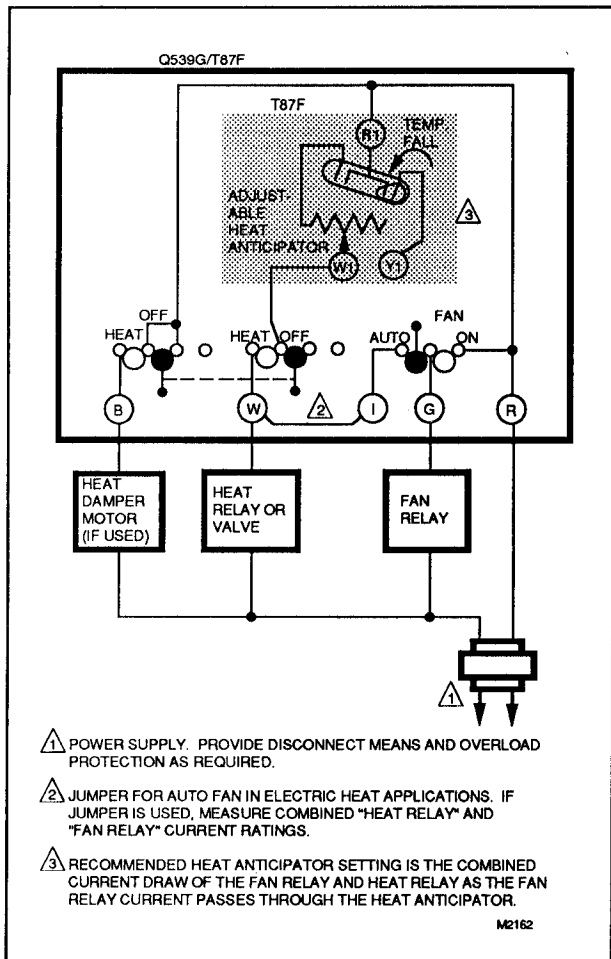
Q539G/T87F

T87F

R1

TEMP. FALL

ADJUST-ABLE HEAT ANTICIPATOR

3

W1

Y1

OFF

HEAT

HEAT

OFF

FAN

AUTO

ON

B

W

2

I

G

R

HEAT DAMPER MOTOR (IF USED)

HEAT RELAY OR VALVE

FAN RELAY

1

1 POWER SUPPLY. PROVIDE DISCONNECT MEANS AND OVERLOAD PROTECTION AS REQUIRED.

2 JUMPER FOR AUTO FAN IN ELECTRIC HEAT APPLICATIONS. IF JUMPER IS USED, MEASURE COMBINED "HEAT RELAY" AND "FAN RELAY" CURRENT RATINGS.

3 RECOMMENDED HEAT ANTICIPATOR SETTING IS THE COMBINED CURRENT DRAW OF THE FAN RELAY AND HEAT RELAY AS THE FAN RELAY CURRENT PASSES THROUGH THE HEAT ANTICIPATOR.

M2162